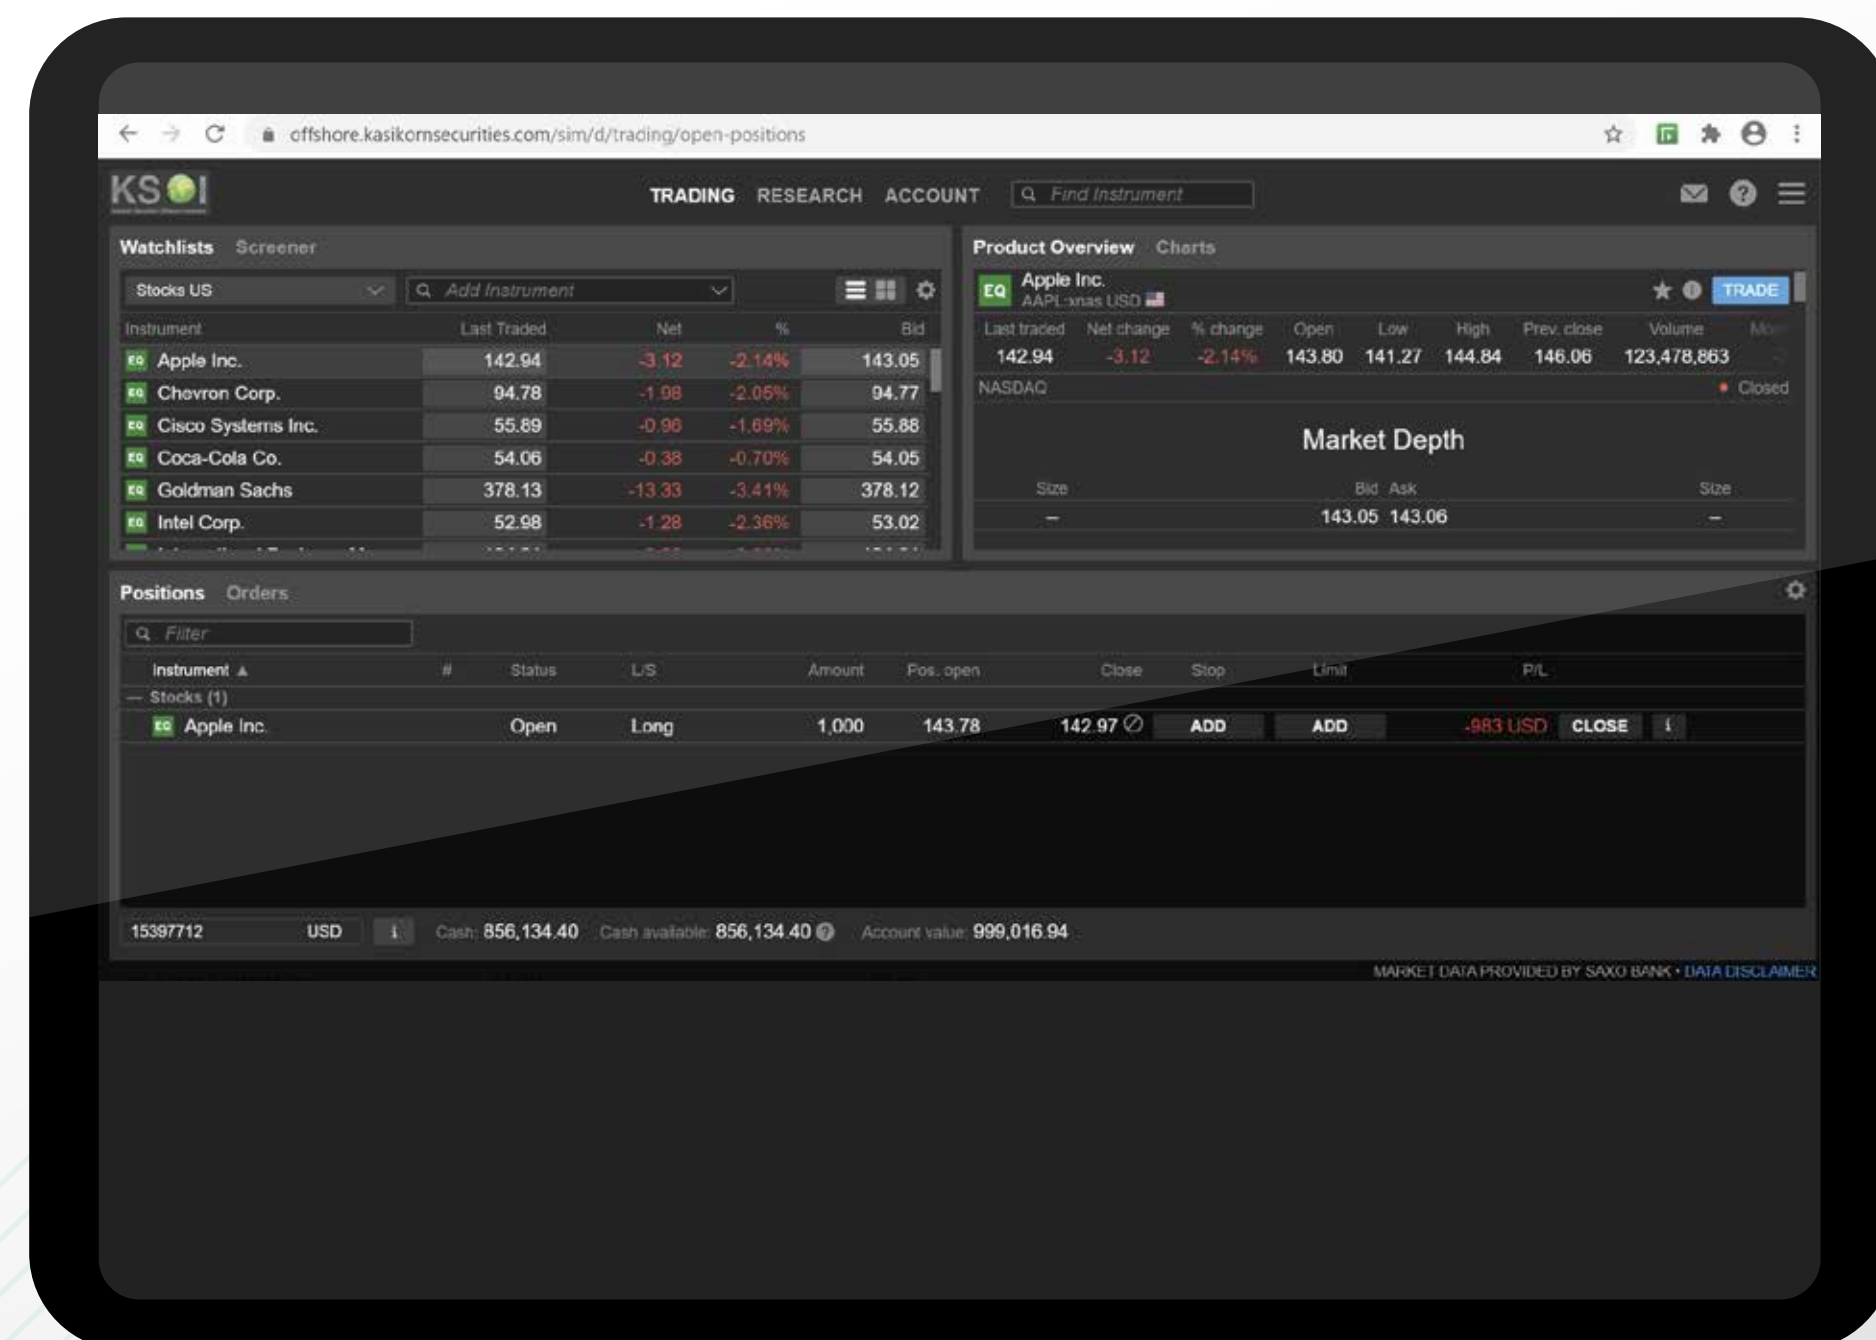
offshore.kasikornsecurities.com/sim/d/trading/open-positions

KS I

TRADING RESEARCH ACCOUNT Find Instrument

Watchlists Screener

Stocks US Add Instrument

| Instrument | Last Traded | Net | % | Bid |
|---|---|---|---|---|
| EQ Apple Inc. | 142.94 | -3.12 | -2.14% | 143.05 |
| EQ Chevron Corp. | 94.78 | -1.98 | -2.05% | 94.77 |
| EQ Cisco Systems Inc. | 55.89 | -0.96 | -1.69% | 55.88 |
| EQ Coca-Cola Co. | 54.06 | -0.38 | -0.70% | 54.05 |
| EQ Goldman Sachs | 378.13 | -13.33 | -3.41% | 378.12 |
| EQ Intel Corp. | 52.98 | -1.28 | -2.36% | 53.02 |

Product Overview Charts

EQ Apple Inc. AAPL:xnas USD

TRADE

| Last traded | Net change | % change | Open | Low | High | Prev. close | Volume |
|---|---|---|---|---|---|---|---|
| 142.94 | -3.12 | -2.14% | 143.80 | 141.27 | 144.84 | 146.06 | 123,478,863 |

NASDAQ Closed

Market Depth

| Size | Bid | Ask | Size |
|---|---|---|---|
| – | 143.05 | 143.06 | – |

Positions Orders

Filter

| Instrument ▲ | # | Status | L/S | Amount | Pos. open | Close | Stop | Limit | P/L | |
|---|---|---|---|---|---|---|---|---|---|---|
| — Stocks (1) | | | | | | | | | | |
| EQ Apple Inc. | | Open | Long | 1,000 | 143.78 | 142.97 | ADD | ADD | -983 USD | CLOSE i |

15397712 USD i Cash: 856,134.40 Cash available: 856,134.40 Account value: 999,016.94

MARKET DATA PROVIDED BY SAXO BANK • DATA DISCLAIMER